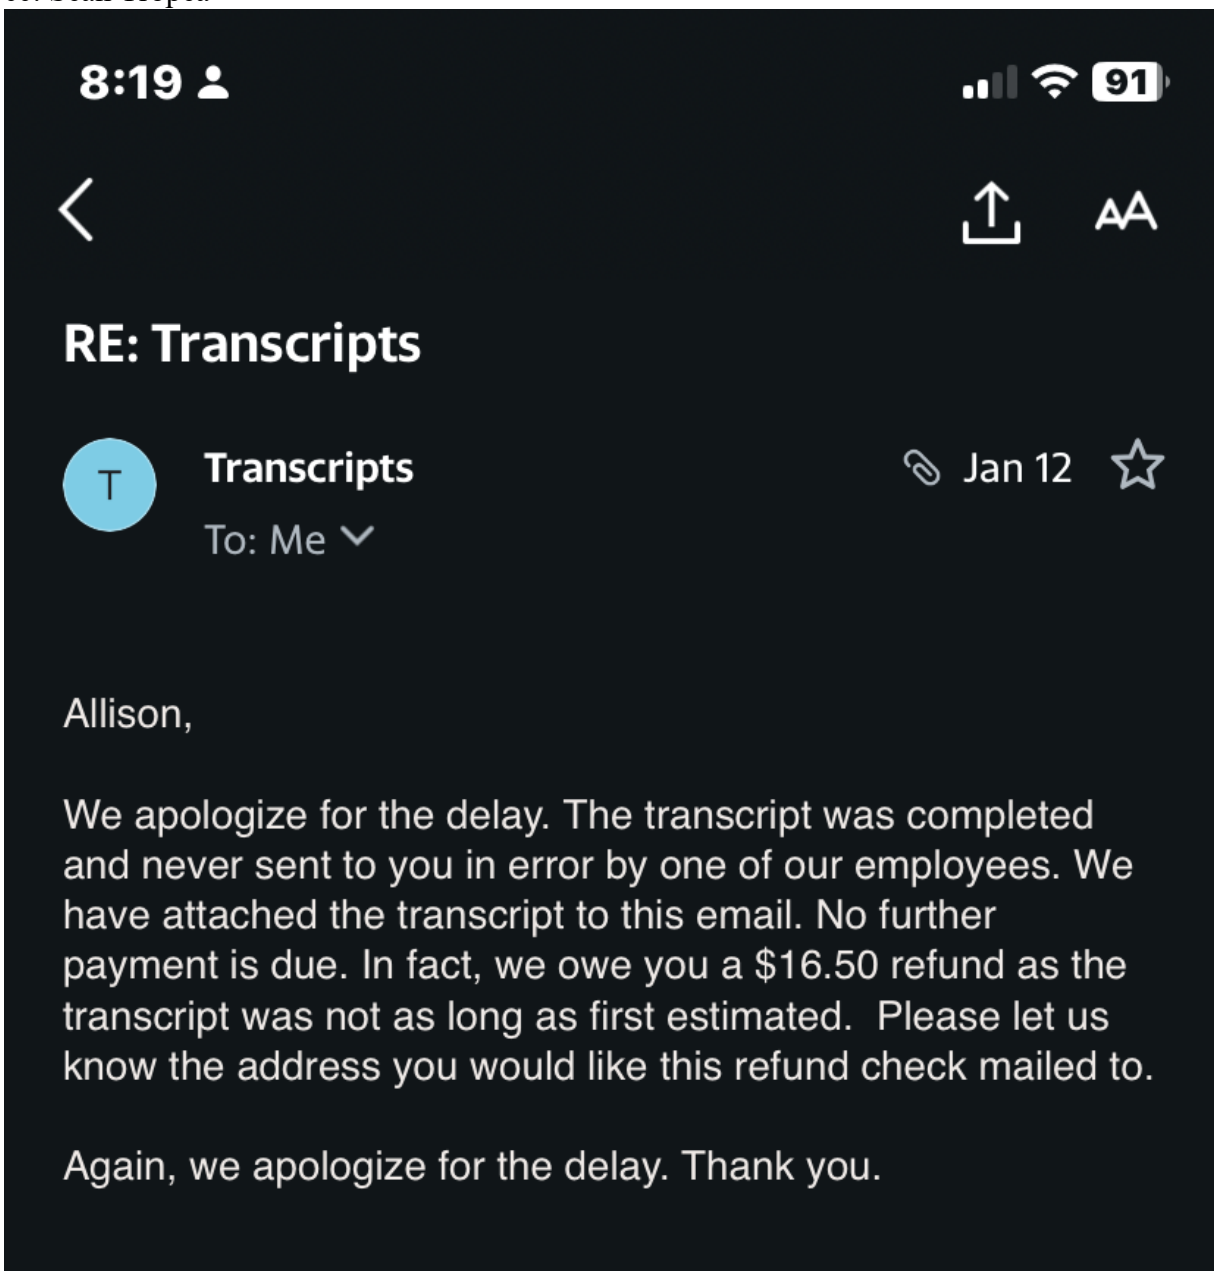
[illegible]

8:19

91

AA

RE: Transcripts

T

Transcripts

Jan 12

To: Me

Allison,

We apologize for the delay. The transcript was completed and never sent to you in error by one of our employees. We have attached the transcript to this email. No further payment is due. In fact, we owe you a $16.50 refund as the transcript was not as long as first estimated. Please let us know the address you would like this refund check mailed to.

Again, we apologize for the delay. Thank you.